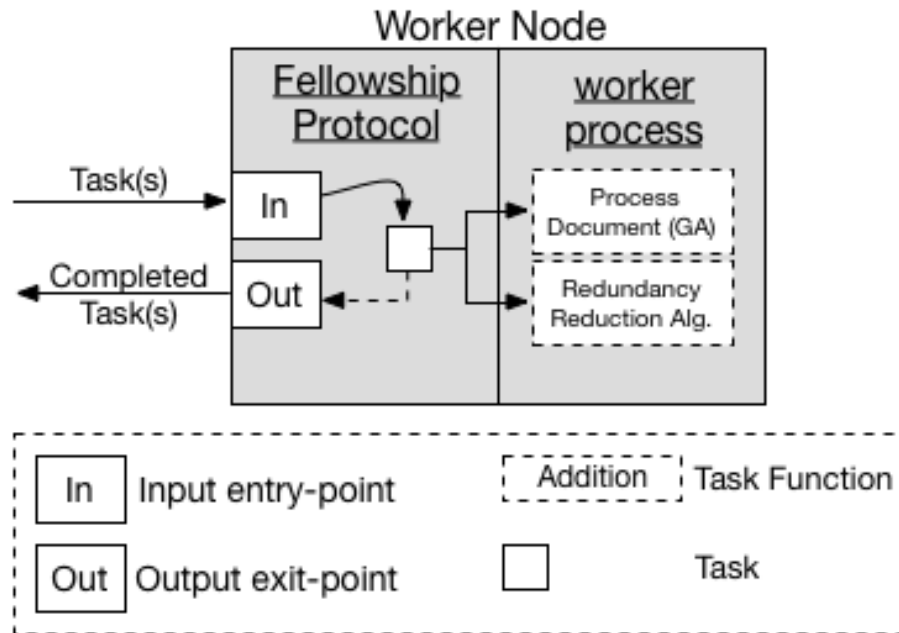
Worker Node

Fellowship Protocol

worker process

Task(s)

In

Completed Task(s)

Out

Process Document (GA)

Redundancy Reduction Alg.

In Input entry-point

Addition Task Function

Out Output exit-point

Task